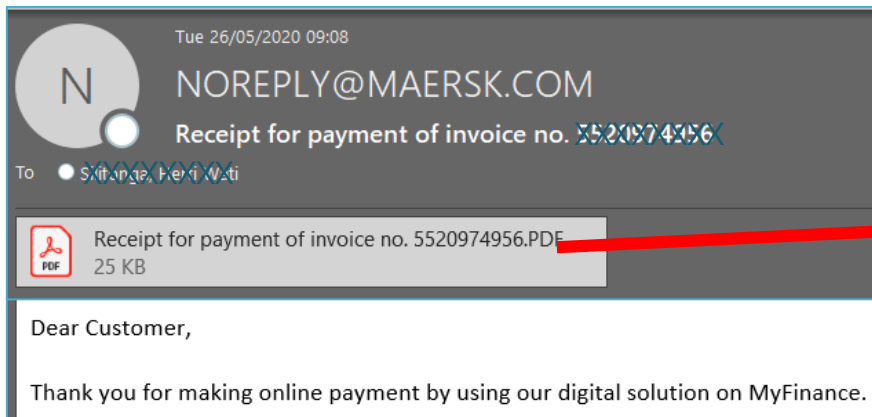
N

Tue 26/05/2020 09:08

NOREPLY@MAERSK.COM

Receipt for payment of invoice no. 5520974956

To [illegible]

PDF

Receipt for payment of invoice no. 5520974956.PDF

25 KB

Dear Customer,

Thank you for making online payment by using our digital solution on MyFinance.